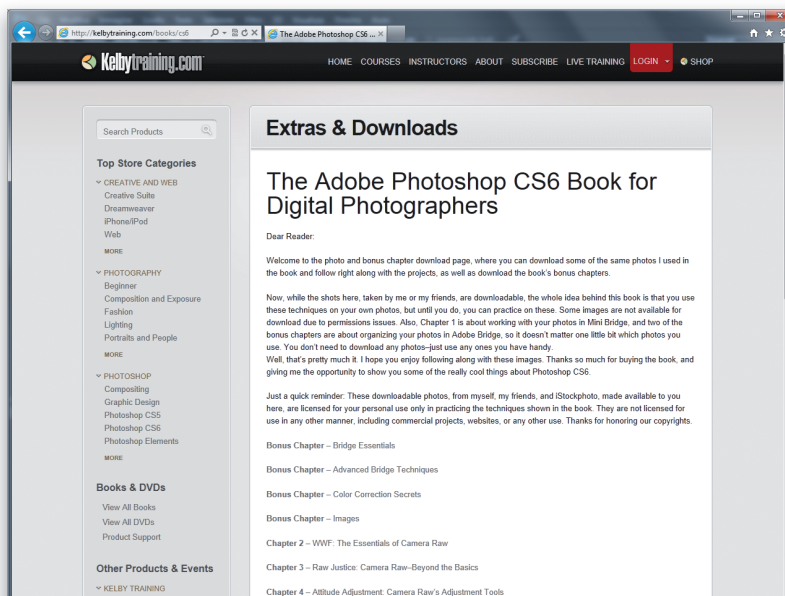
http://kelbytraining.com/books/cs6
The Adobe Photoshop CS6 ...

Kelbytraining.com

HOME COURSES INSTRUCTORS ABOUT SUBSCRIBE LIVE TRAINING LOGIN SHOP

Search Products

Top Store Categories

CREATIVE AND WEB
Creative Suite
Dreamweaver
iPhone/iPod
Web
MORE

PHOTOGRAPHY
Beginner
Composition and Exposure
Fashion
Lighting
Portraits and People
MORE

PHOTOSHOP
Compositing
Graphic Design
Photoshop CS5
Photoshop CS6
Photoshop Elements
MORE

Books & DVDs
View All Books
View All DVDs
Product Support

Other Products & Events
KELBY TRAINING

Extras & Downloads

The Adobe Photoshop CS6 Book for Digital Photographers

Dear Reader:

Welcome to the photo and bonus chapter download page, where you can download some of the same photos I used in the book and follow right along with the projects, as well as download the book's bonus chapters.

Now, while the shots here, taken by me or my friends, are downloadable, the whole idea behind this book is that you use these techniques on your own photos, but until you do, you can practice on these. Some images are not available for download due to permissions issues. Also, Chapter 1 is about working with your photos in Mini Bridge, and two of the bonus chapters are about organizing your photos in Adobe Bridge, so it doesn't matter one little bit which photos you use. You don't need to download any photos–just use any ones you have handy.
Well, that's pretty much it. I hope you enjoy following along with these images. Thanks so much for buying the book, and giving me the opportunity to show you some of the really cool things about Photoshop CS6.

Just a quick reminder: These downloadable photos, from myself, my friends, and iStockphoto, made available to you here, are licensed for your personal use only in practicing the techniques shown in the book. They are not licensed for use in any other manner, including commercial projects, websites, or any other use. Thanks for honoring our copyrights.

Bonus Chapter – Bridge Essentials

Bonus Chapter – Advanced Bridge Techniques

Bonus Chapter – Color Correction Secrets

Bonus Chapter – Images

Chapter 2 – WWF: The Essentials of Camera Raw

Chapter 3 – Raw Justice: Camera Raw–Beyond the Basics

Chapter 4 – Attitude Adjustment: Camera Raw's Adjustment Tools